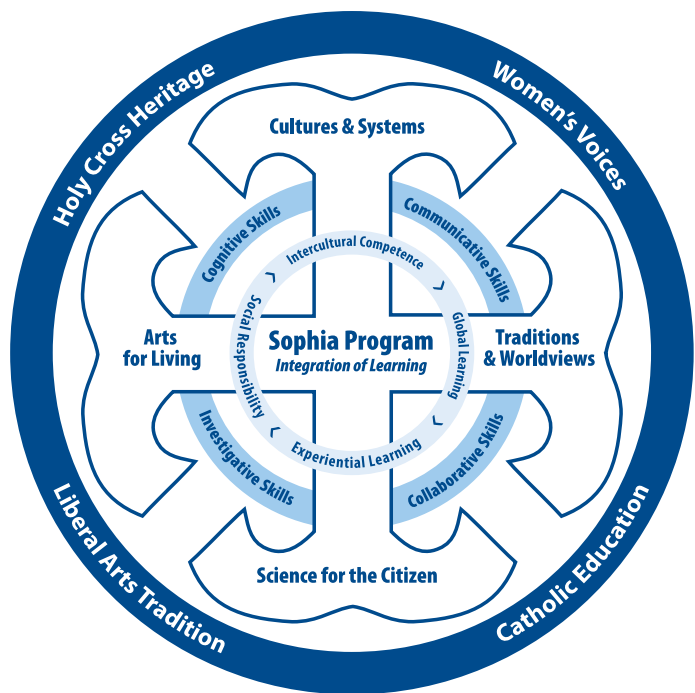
Holy Cross Heritage

Women's Voices

Liberal Arts Tradition

Catholic Education

Cultures & Systems

Arts for Living

Traditions & Worldviews

Science for the Citizen

Cognitive Skills

Communicative Skills

Investigative Skills

Collaborative Skills

Intercultural Competence

Global Learning

Experiential Learning

Social Responsibility

Sophia Program

Integration of Learning